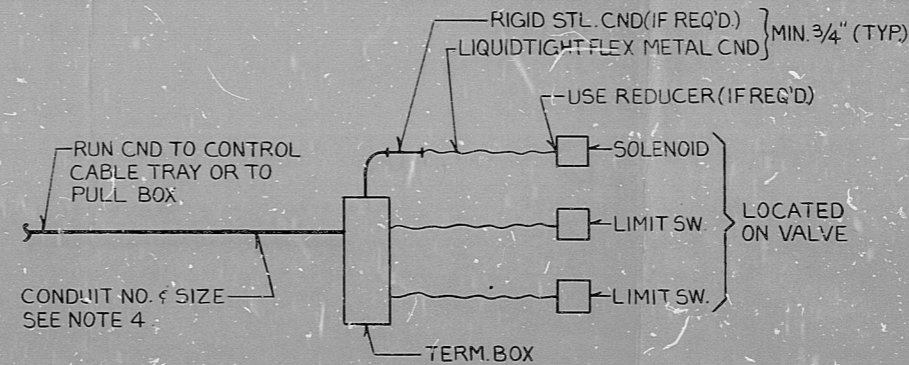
RIGID STL. CND (IF REQ'D.)
LIQUIDTIGHT FLEX METAL CND
MIN. 3/4" (TYP.)
USE REDUCER (IF REQ'D)
RUN CND TO CONTROL CABLE TRAY OR TO PULL BOX
SOLENOID
LIMIT SW.
LIMIT SW.
LOCATED ON VALVE
CONDUIT NO. & SIZE SEE NOTE 4
TERM. BOX